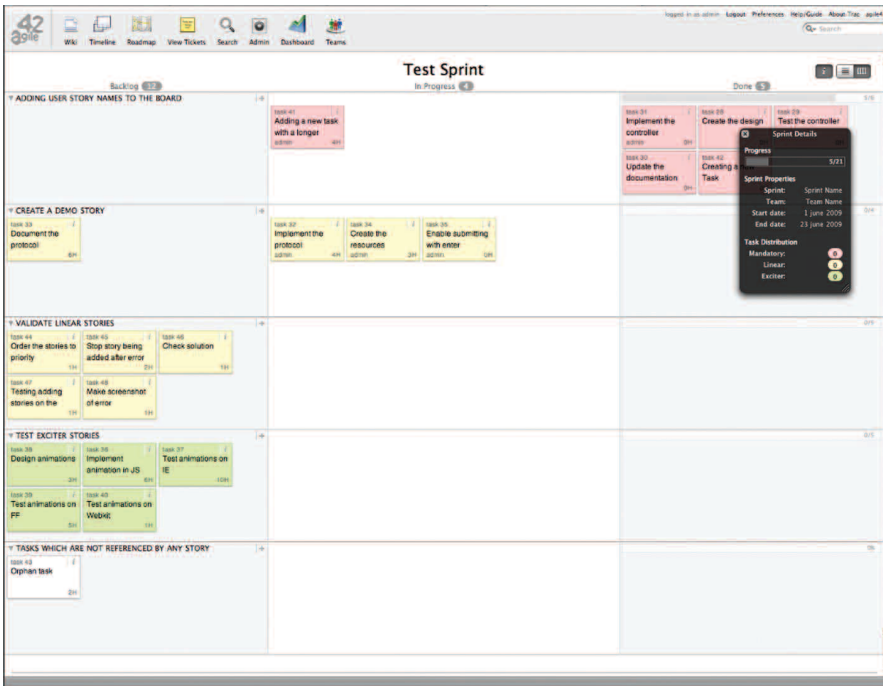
42 agile

Wiki Timeline Roadmap View Tickets Search Admin Dashboard Teams

logged in as admin Logout Preferences Help/Guide About Trac agile42

Search

Test Sprint

Backlog 12

In Progress 4

Done 5

▼ ADDING USER STORY NAMES TO THE BOARD

task 41
Adding a new task with a longer
admin 4H

task 31
Implement the controller
admin 3H

task 29
Create the design

task 28
Test the controller

task 30
Update the documentation
3H

task 42
Creating a Task

Sprint Details

Progress
5/21

Sprint Properties
Sprint: Sprint Name
Team: Team Name
Start date: 1 june 2009
End date: 23 june 2009

Task Distribution
Mandatory: 0
Linear: 0
Exciter: 0

▼ CREATE A DEMO STORY

task 33
Document the protocol
6H

task 32
Implement the protocol
admin 4H

task 34
Create the resources
admin 2H

task 36
Enable submitting with enter
admin 1H

▼ VALIDATE LINEAR STORIES

task 44
Order the stories to priority
1H

task 45
Stop story being added after error
2H

task 46
Check solution
1H

task 47
Testing adding stories on the
1H

task 48
Make screenshot of error
1H

▼ TEST EXCITER STORIES

task 35
Design animations
2H

task 36
Implement animation in JS
6H

task 37
Test animations on IE
10H

task 39
Test animations on FF
5H

task 40
Test animations on Webkit
1H

▼ TASKS WHICH ARE NOT REFERENCED BY ANY STORY

task 43
Orphan task
2H